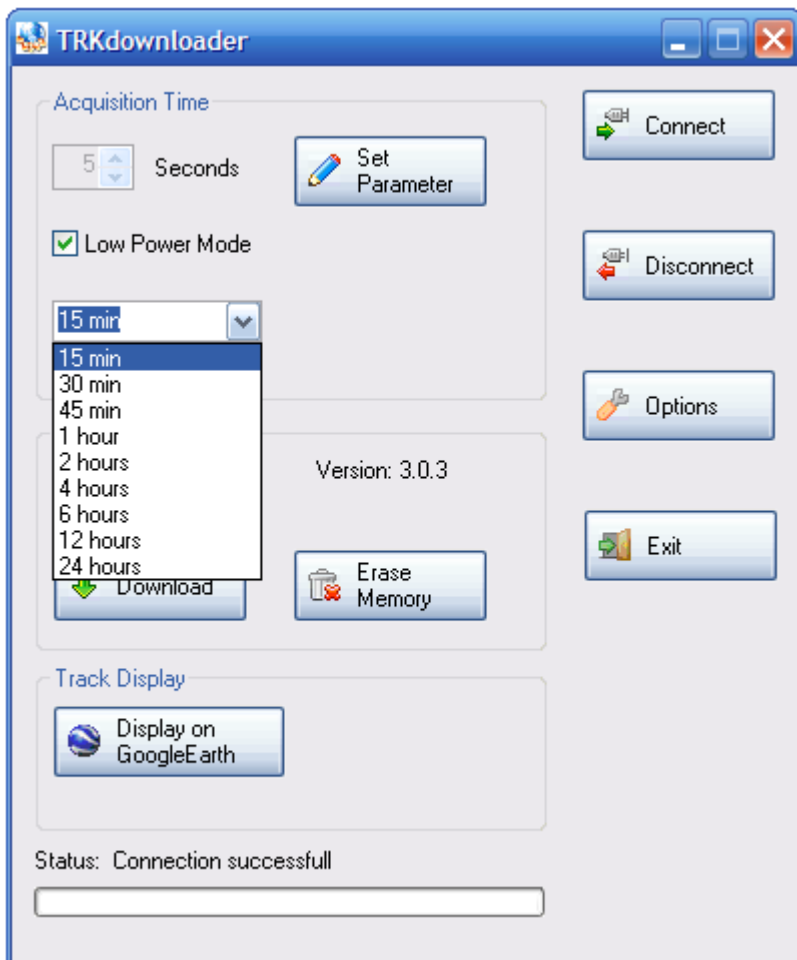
TRKdownloader

Acquisition Time

5 Seconds

Set Parameter

Low Power Mode

15 min

15 min
30 min
45 min
1 hour
2 hours
4 hours
6 hours
12 hours
24 hours

Version: 3.0.3

Download

Erase Memory

Track Display

Display on GoogleEarth

Status: Connection successfull

Connect

Disconnect

Options

Exit